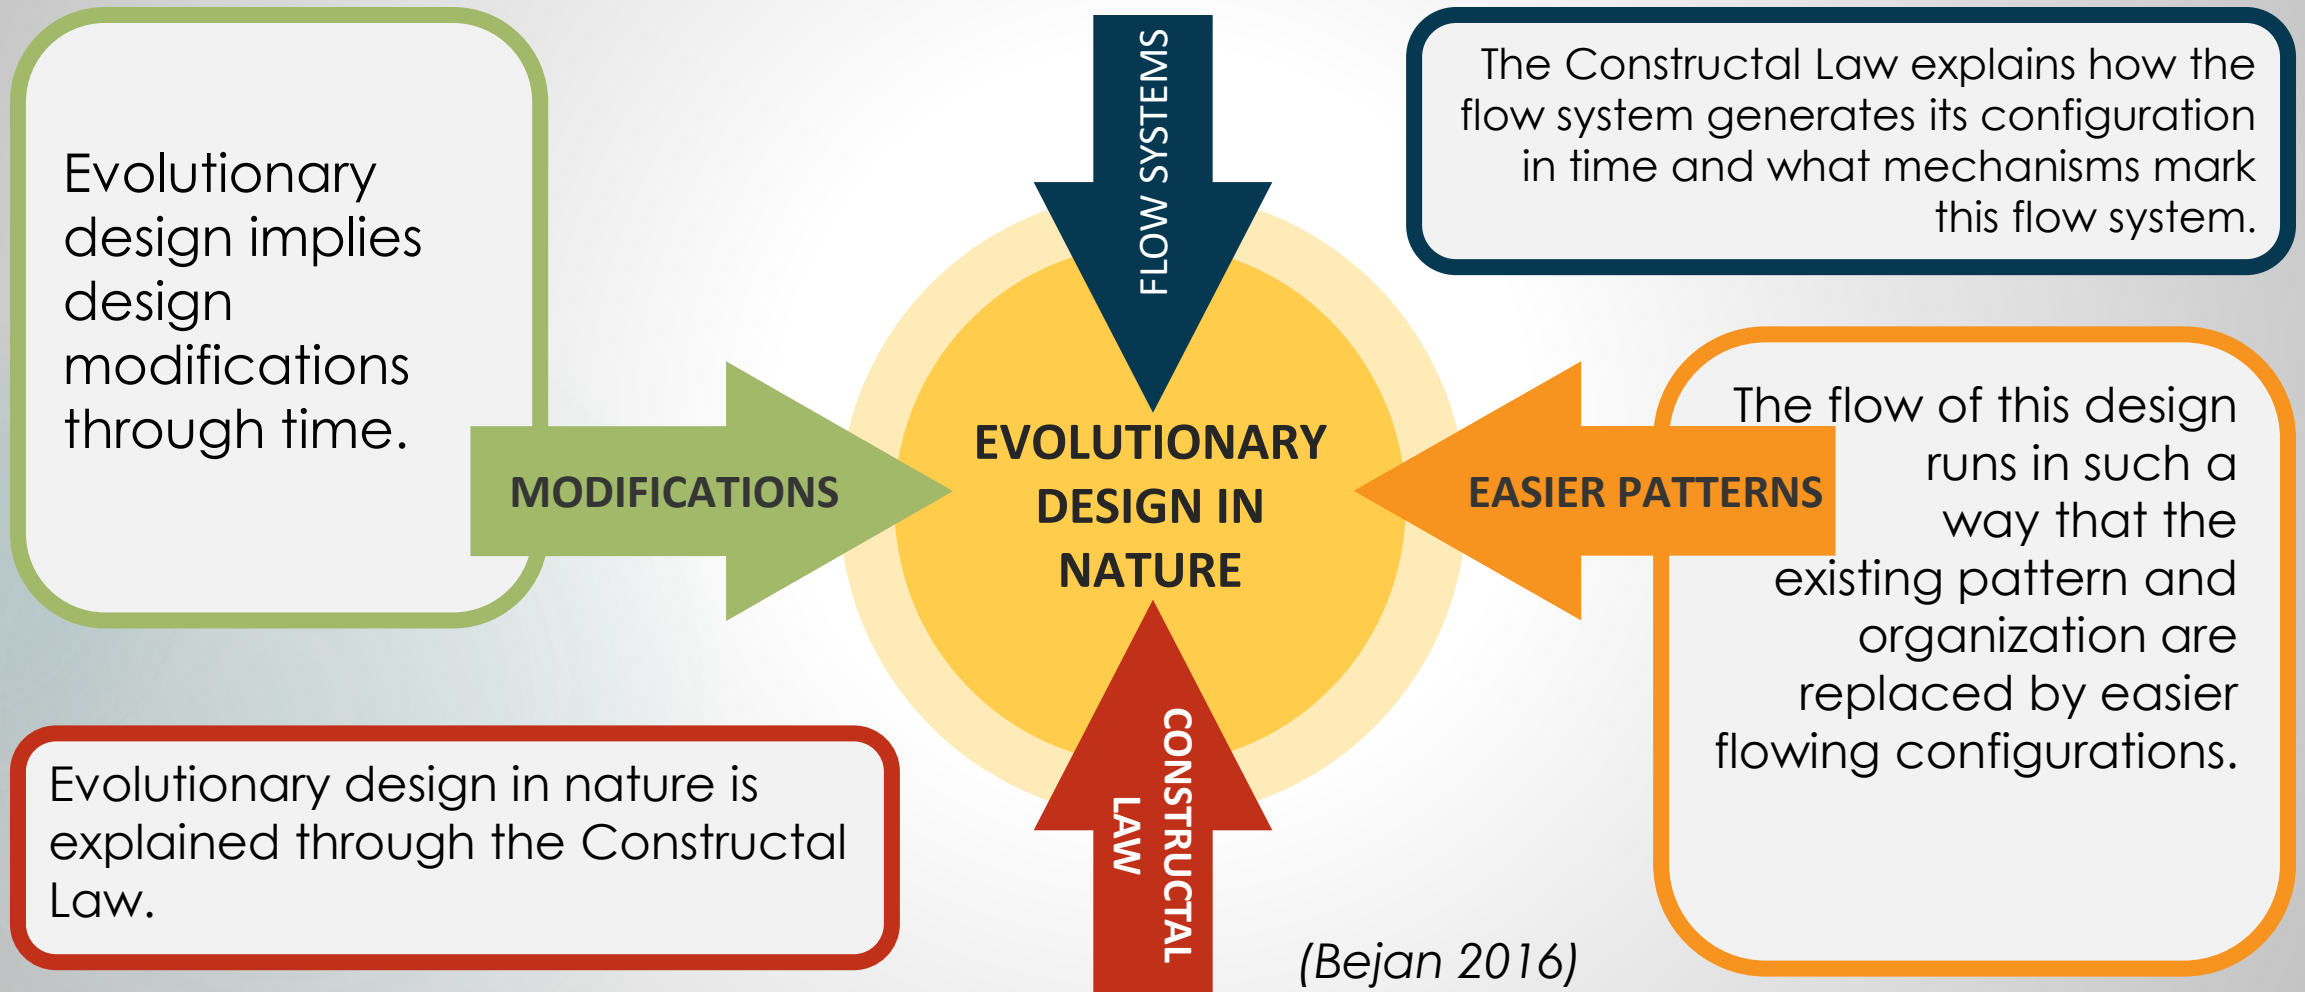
Evolutionary design implies design modifications through time.

FLOW SYSTEMS

The Constructal Law explains how the flow system generates its configuration in time and what mechanisms mark this flow system.

MODIFICATIONS

EVOLUTIONARY DESIGN IN NATURE

EASIER PATTERNS

The flow of this design runs in such a way that the existing pattern and organization are replaced by easier flowing configurations.

Evolutionary design in nature is explained through the Constructal Law.

CONSTRUCTAL LAW

(Bejan 2016)